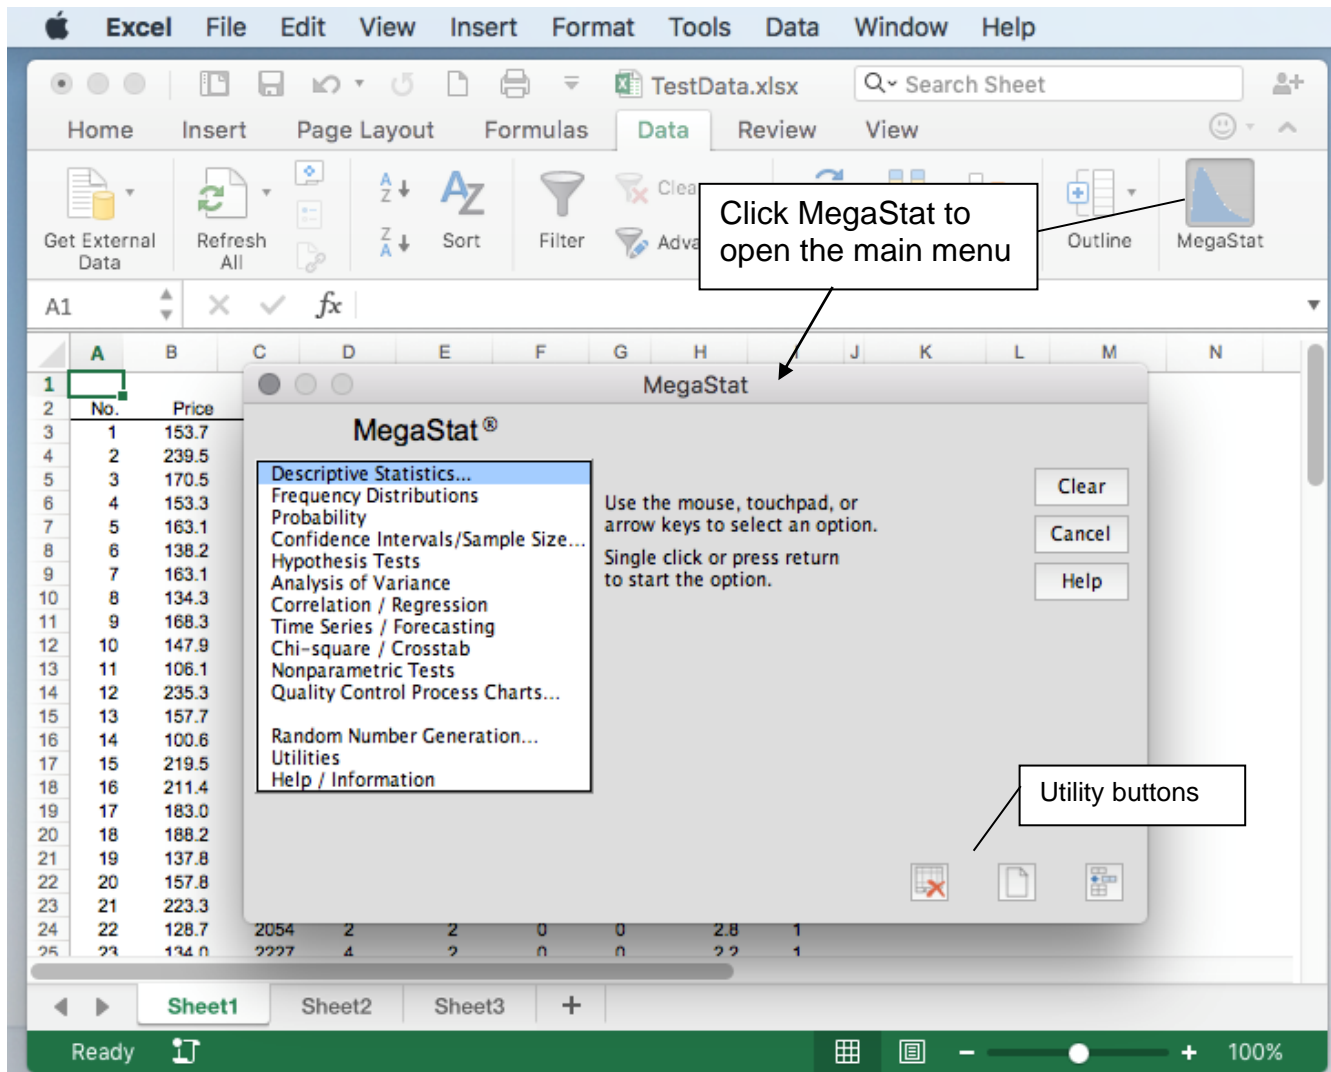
Excel File Edit View Insert Format Tools Data Window Help

TestData.xlsx

Search Sheet

Home Insert Page Layout Formulas Data Review View

Get External Data

Refresh All

Sort

Filter

Clea

Adva

Click MegaStat to open the main menu

Outline

MegaStat

A1

$fx$

| | A | B | C | D | E | F | G | H | I | J | K | L | M | N |
|---|---|---|---|---|---|---|---|---|---|---|---|---|---|---|
| 1 | | | | | | | | | | | | | | |
| 2 | No. | Price | | | | | | | | | | | | |
| 3 | 1 | 153.7 | | | | | | | | | | | | |
| 4 | 2 | 239.5 | | | | | | | | | | | | |
| 5 | 3 | 170.5 | | | | | | | | | | | | |
| 6 | 4 | 153.3 | | | | | | | | | | | | |
| 7 | 5 | 163.1 | | | | | | | | | | | | |
| 8 | 6 | 138.2 | | | | | | | | | | | | |
| 9 | 7 | 163.1 | | | | | | | | | | | | |
| 10 | 8 | 134.3 | | | | | | | | | | | | |
| 11 | 9 | 168.3 | | | | | | | | | | | | |
| 12 | 10 | 147.9 | | | | | | | | | | | | |
| 13 | 11 | 106.1 | | | | | | | | | | | | |
| 14 | 12 | 235.3 | | | | | | | | | | | | |
| 15 | 13 | 157.7 | | | | | | | | | | | | |
| 16 | 14 | 100.6 | | | | | | | | | | | | |
| 17 | 15 | 219.5 | | | | | | | | | | | | |
| 18 | 16 | 211.4 | | | | | | | | | | | | |
| 19 | 17 | 183.0 | | | | | | | | | | | | |
| 20 | 18 | 188.2 | | | | | | | | | | | | |
| 21 | 19 | 137.8 | | | | | | | | | | | | |
| 22 | 20 | 157.8 | | | | | | | | | | | | |
| 23 | 21 | 223.3 | | | | | | | | | | | | |
| 24 | 22 | 128.7 | 2054 | 2 | 2 | 0 | 0 | 2.8 | 1 | | | | | |
| 25 | 23 | 134.0 | 2227 | 4 | 2 | 0 | 0 | 2.2 | 1 | | | | | |

MegaStat

MegaStat®

Descriptive Statistics...
Frequency Distributions
Probability
Confidence Intervals/Sample Size...
Hypothesis Tests
Analysis of Variance
Correlation / Regression
Time Series / Forecasting
Chi-square / Crosstab
Nonparametric Tests
Quality Control Process Charts...

Random Number Generation...
Utilities
Help / Information

Use the mouse, touchpad, or arrow keys to select an option.

Single click or press return to start the option.

Clear
Cancel
Help

Utility buttons

Sheet1 Sheet2 Sheet3 +

Ready

100%